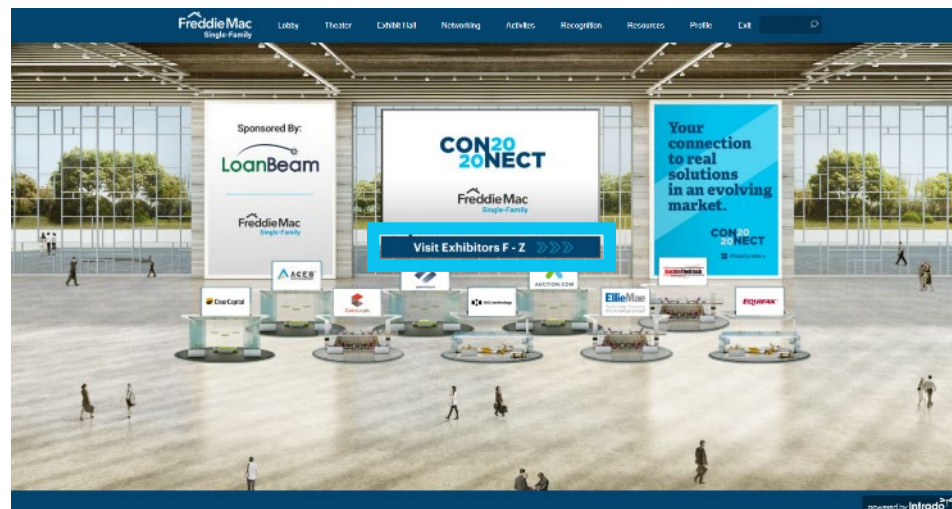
FreddieMac Single-Family

Lobby Theater Exhibit Hall Networking Activites Recognition Resources Profile Exit

Sponsored By:

LoanBeam

FreddieMac Single-Family

CON20 20NECT

FreddieMac Single-Family

Your connection to real solutions in an evolving market.

CON20 20NECT

Visit Exhibitors F - Z

ACES

Clear Capital

CoreLogic

AUCTION.COM

EllieMae

EQUIFAX

powered by intrado